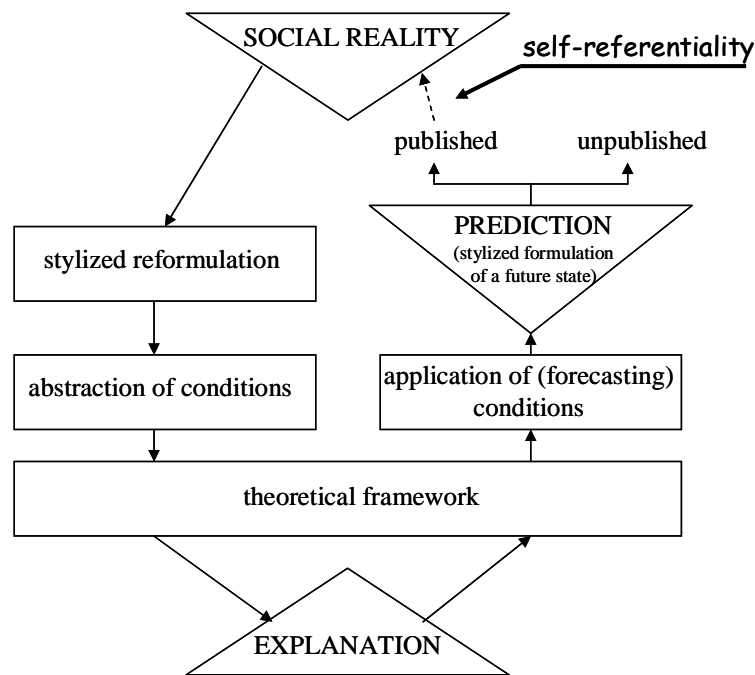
SOCIAL REALITY

self-referentiality

published

unpublished

PREDICTION (stylized formulation of a future state)

stylized reformulation

abstraction of conditions

application of (forecasting) conditions

theoretical framework

EXPLANATION